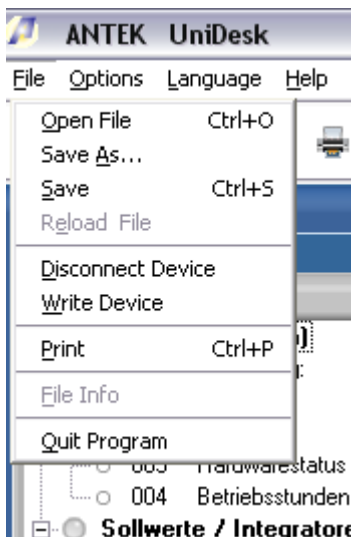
ANTEK UniDesk

File Options Language Help

Open File Ctrl+O
Save As...
Save Ctrl+S
Reload File
Disconnect Device
Write Device
Print Ctrl+P
File Info
Quit Program

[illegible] Hardwarestatus
004 Betriebsstunden
Sollwerte / Integratore